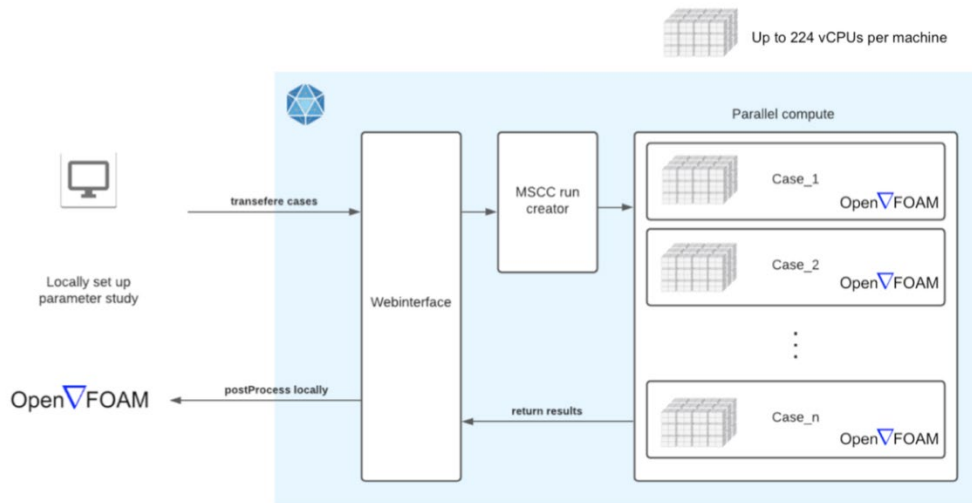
Up to 224 vCPUs per machine

Parallel compute

transefere cases

MSCC run creator

Case_1
Open$\nabla$FOAM

Case_2
Open$\nabla$FOAM

Locally set up parameter study

Webinterface

Open$\nabla$FOAM

postProcess locally

return results

Case_n
Open$\nabla$FOAM